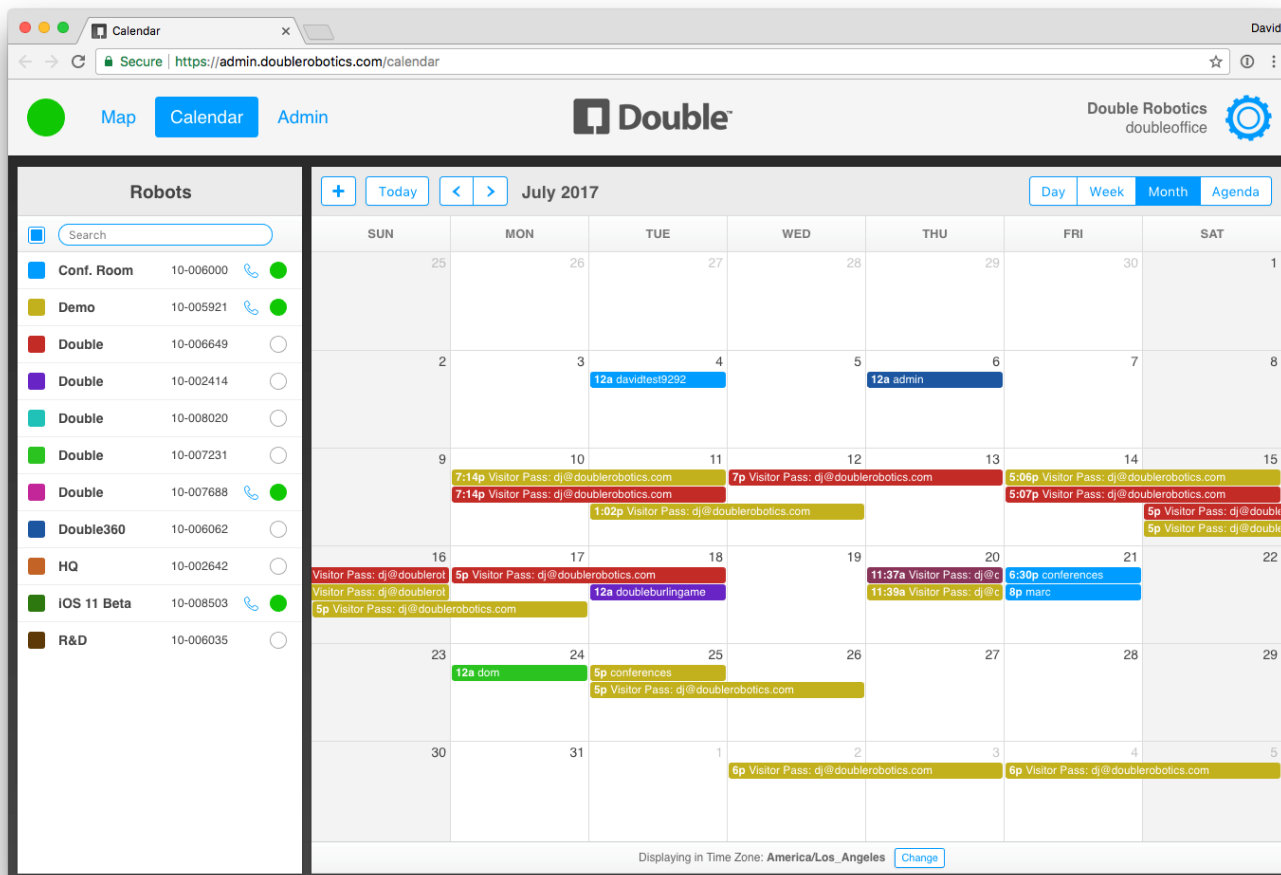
Calendar
David
Secure | https://admin.doublerobotics.com/calendar

Map Calendar Admin
Double
Double Robotics
doubleoffice

Robots
Search

| | | |
|---|---|---|
| Conf. Room | 10-006000 | |
| Demo | 10-005921 | |
| Double | 10-006649 | |
| Double | 10-002414 | |
| Double | 10-008020 | |
| Double | 10-007231 | |
| Double | 10-007688 | |
| Double360 | 10-006062 | |
| HQ | 10-002642 | |
| iOS 11 Beta | 10-008503 | |
| R&D | 10-006035 | |

+ Today < > July 2017
Day Week Month Agenda

| SUN | MON | TUE | WED | THU | FRI | SAT |
|---|---|---|---|---|---|---|
| 25 | 26 | 27 | 28 | 29 | 30 | 1 |
| 2 | 3 | 4 12a davidtest9292 | 5 | 6 12a admin | 7 | 8 |
| 9 | 10 7:14p Visitor Pass: dj@doublerobotics.com 7:14p Visitor Pass: dj@doublerobotics.com | 11 1:02p Visitor Pass: dj@doublerobotics.com | 12 7p Visitor Pass: dj@doublerobotics.com | 13 | 14 5:06p Visitor Pass: dj@doublerobotics.com 5:07p Visitor Pass: dj@doublerobotics.com | 15 5p Visitor Pass: dj@double 5p Visitor Pass: dj@double |
| 16 Visitor Pass: dj@doublerot Visitor Pass: dj@doublerot 5p Visitor Pass: dj@doublerobotics.com | 17 5p Visitor Pass: dj@doublerobotics.com | 18 12a doubleburlingame | 19 | 20 11:37a Visitor Pass: dj@c 11:39a Visitor Pass: dj@c | 21 6:30p conferences 8p marc | 22 |
| 23 | 24 12a dom | 25 5p conferences 5p Visitor Pass: dj@doublerobotics.com | 26 | 27 | 28 | 29 |
| 30 | 31 | 1 | 2 6p Visitor Pass: dj@doublerobotics.com | 3 | 4 6p Visitor Pass: dj@doublerobotics.com | 5 |

Displaying in Time Zone: America/Los_Angeles Change